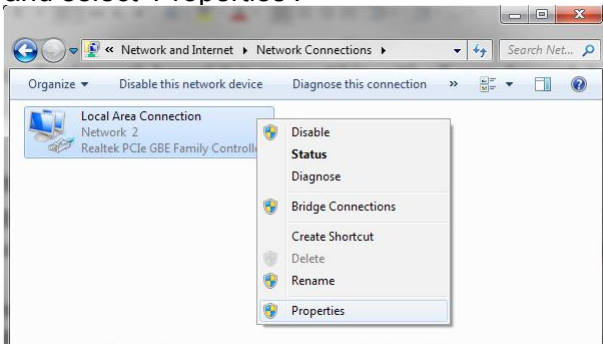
and select "Properties".

« Network and Internet ▸ Network Connections ▸

Search Net...

Organize ▾ Disable this network device Diagnose this connection »

Local Area Connection
Network 2
Realtek PCIe GBE Family Controlle

Disable
Status
Diagnose
Bridge Connections
Create Shortcut
Delete
Rename
Properties